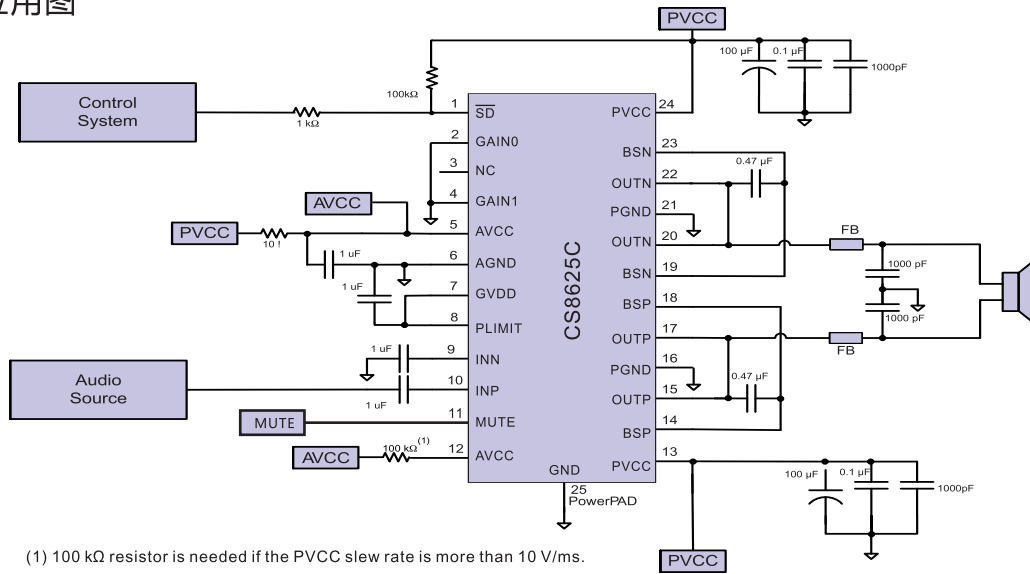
应用图

PVCC

100 µF 0.1 µF 1000pF

Control System

1 kΩ

100kΩ

1 $\overline{SD}$
2 GAIN0
3 NC
4 GAIN1
5 AVCC
6 AGND
7 GVDD
8 PLIMIT
9 INN
10 INP
11 MUTE
12 AVCC

PVCC 24
BSN 23
OUTN 22
PGND 21
OUTN 20
BSN 19
BSP 18
OUTP 17
PGND 16
OUTP 15
BSP 14
PVCC 13

CS8625C

GND
25
PowerPAD

AVCC

PVCC

10 !

1 uF

1 uF

0.47 µF

FB

1000 pF

1000 pF

FB

0.47 µF

Audio Source

1 uF

1 uF

MUTE

AVCC

100 kΩ$^{(1)}$

100 µF 0.1 µF 1000pF

PVCC

(1) 100 kΩ resistor is needed if the PVCC slew rate is more than 10 V/ms.